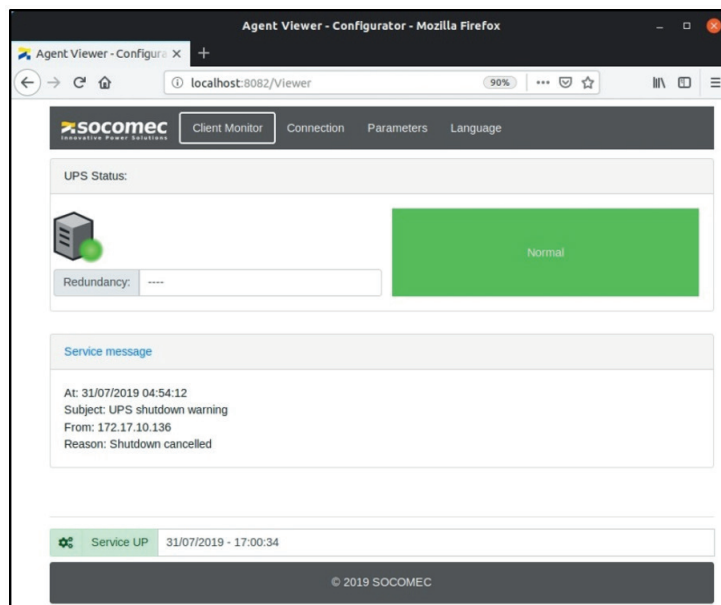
Agent Viewer - Configurator - Mozilla Firefox

Agent Viewer - Configura ×

localhost:8082/Viewer

90%

socomec
Innovative Power Solutions

Client Monitor Connection Parameters Language

UPS Status:

Normal

Redundancy: ----

Service message

At: 31/07/2019 04:54:12
Subject: UPS shutdown warning
From: 172.17.10.136
Reason: Shutdown cancelled

Service UP 31/07/2019 - 17:00:34

© 2019 SOCOMEC